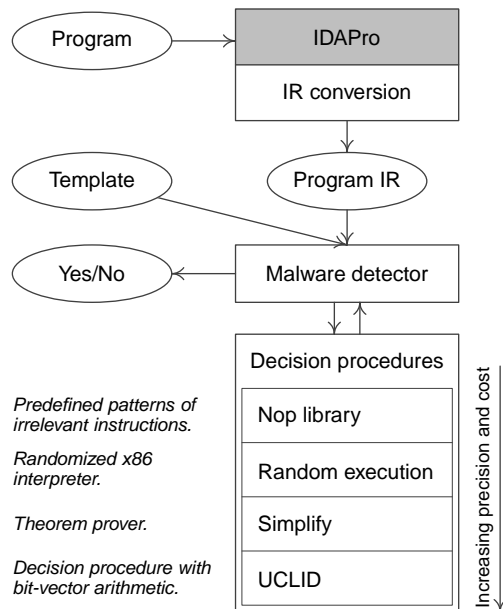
Program

IDAPro

IR conversion

Template

Program IR

Yes/No

Malware detector

Decision procedures

Predefined patterns of irrelevant instructions.

Nop library

Randomized x86 interpreter.

Random execution

Theorem prover.

Simplify

Decision procedure with bit-vector arithmetic.

UCLID

Increasing precision and cost